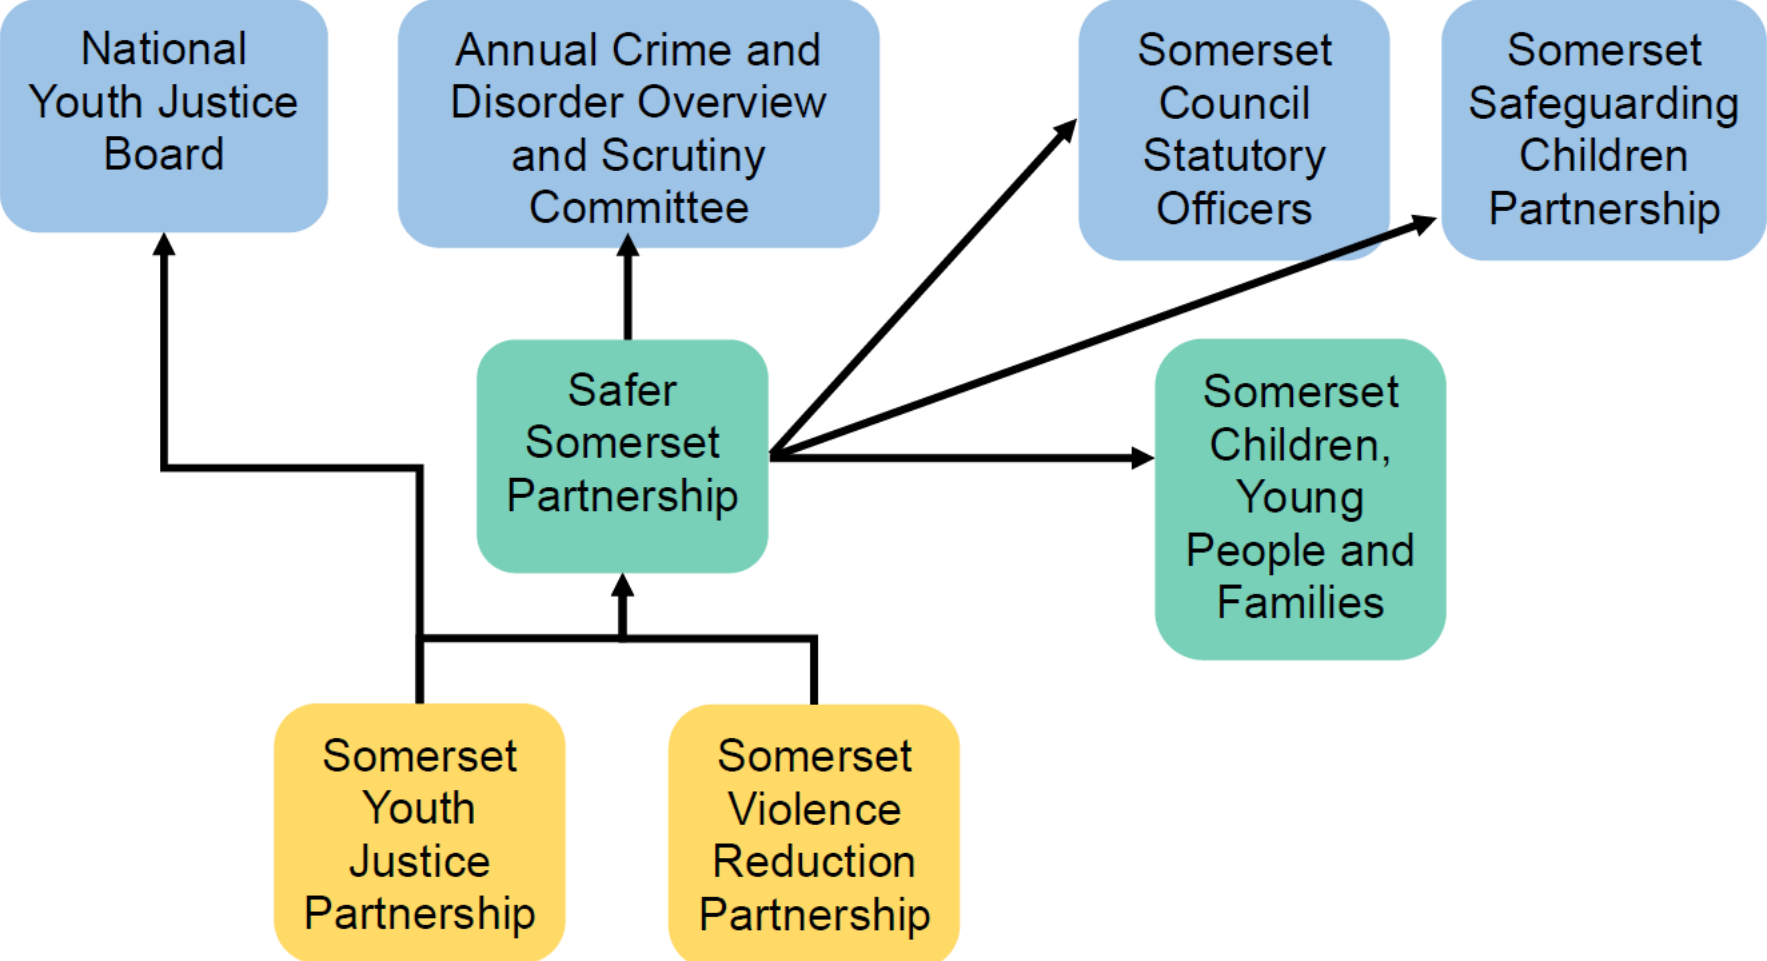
National Youth Justice Board

Annual Crime and Disorder Overview and Scrutiny Committee

Somerset Council Statutory Officers

Somerset Safeguarding Children Partnership

Safer Somerset Partnership

Somerset Children, Young People and Families

Somerset Youth Justice Partnership

Somerset Violence Reduction Partnership